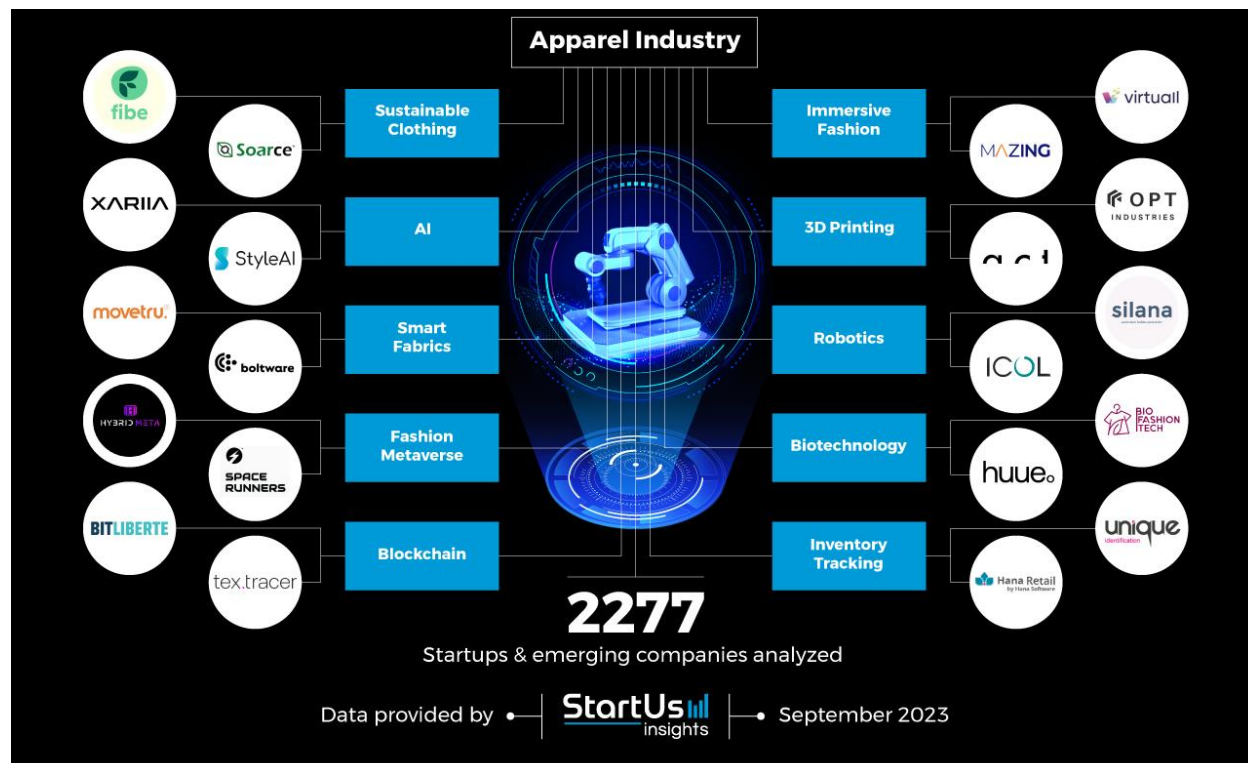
Apparel Industry

fibe

Soarce

Sustainable Clothing

XARIIA

StyleAI

AI

movetru

boltware

Smart Fabrics

HYBRID META

SPACE RUNNERS

Fashion Metaverse

BITLIBERTE

tex.tracer

Blockchain

Immersive Fashion

virtuall

MAZING

3D Printing

OPT INDUSTRIES

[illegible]

Robotics

silana

ICOL

Biotechnology

BIO FASHION TECH

huue

Inventory Tracking

unique identification

Hana Retail by Hana Software

2277

Startups & emerging companies analyzed

Data provided by StartUs insights September 2023